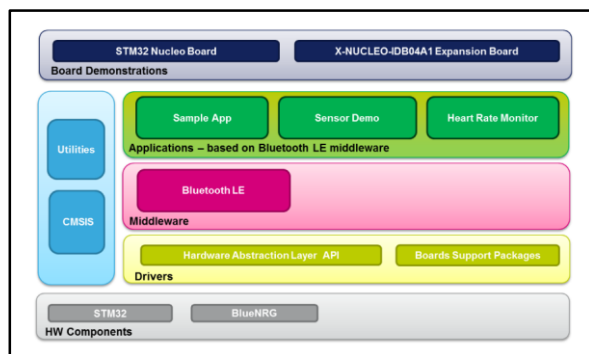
STM32 Nucleo Board
X-NUCLEO-IDB04A1 Expansion Board
Board Demonstrations

Utilities
CMSIS

Sample App
Sensor Demo
Heart Rate Monitor
Applications – based on Bluetooth LE middleware

Bluetooth LE
Middleware

Hardware Abstraction Layer API
Boards Support Packages
Drivers

STM32
BlueNRG
HW Components